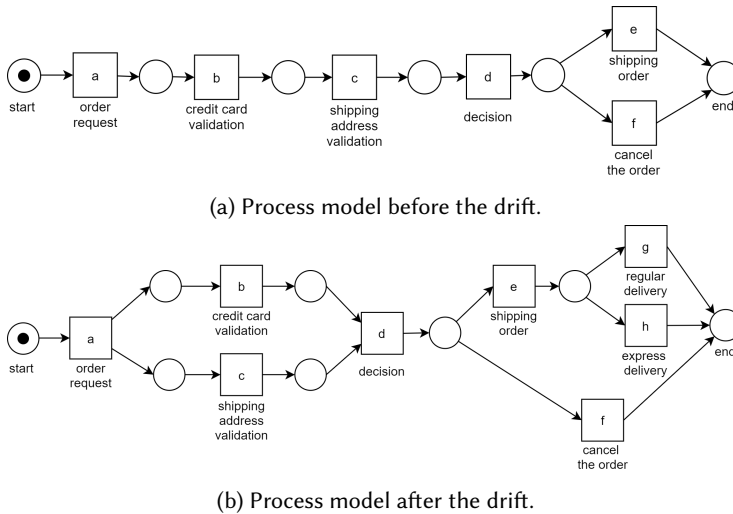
start

a
order request

b
credit card validation

c
shipping address validation

d
decision

e
shipping order

f
cancel the order

end

(a) Process model before the drift.

start

a
order request

b
credit card validation

c
shipping address validation

d
decision

e
shipping order

g
regular delivery

h
express delivery

f
cancel the order

end

(b) Process model after the drift.